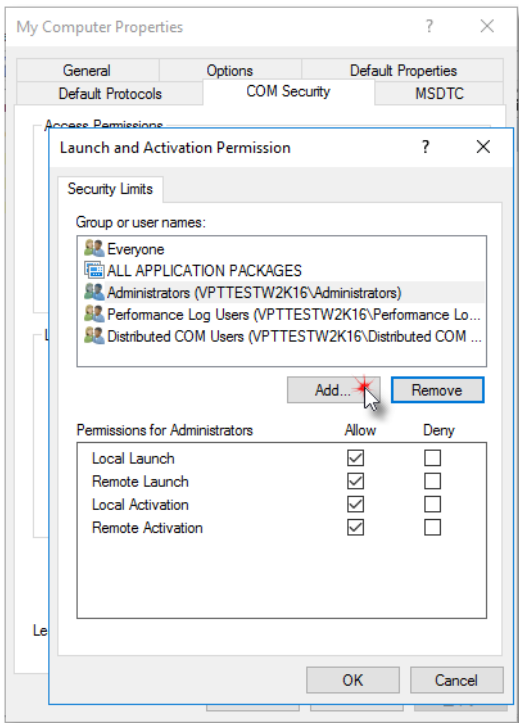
My Computer Properties ? ×

General | Options | Default Properties
Default Protocols | COM Security | MSDTC

Access Permissions

Launch and Activation Permission ? ×

Security Limits

Group or user names:

Everyone
ALL APPLICATION PACKAGES
Administrators (VPTTESTW2K16\Administrators)
Performance Log Users (VPTTESTW2K16\Performance Lo...
Distributed COM Users (VPTTESTW2K16\Distributed COM ...

Add... Remove

| Permissions for Administrators | Allow | Deny |
|---|---|---|
| Local Launch | ☑ | ☐ |
| Remote Launch | ☑ | ☐ |
| Local Activation | ☑ | ☐ |
| Remote Activation | ☑ | ☐ |

OK Cancel

L

Le